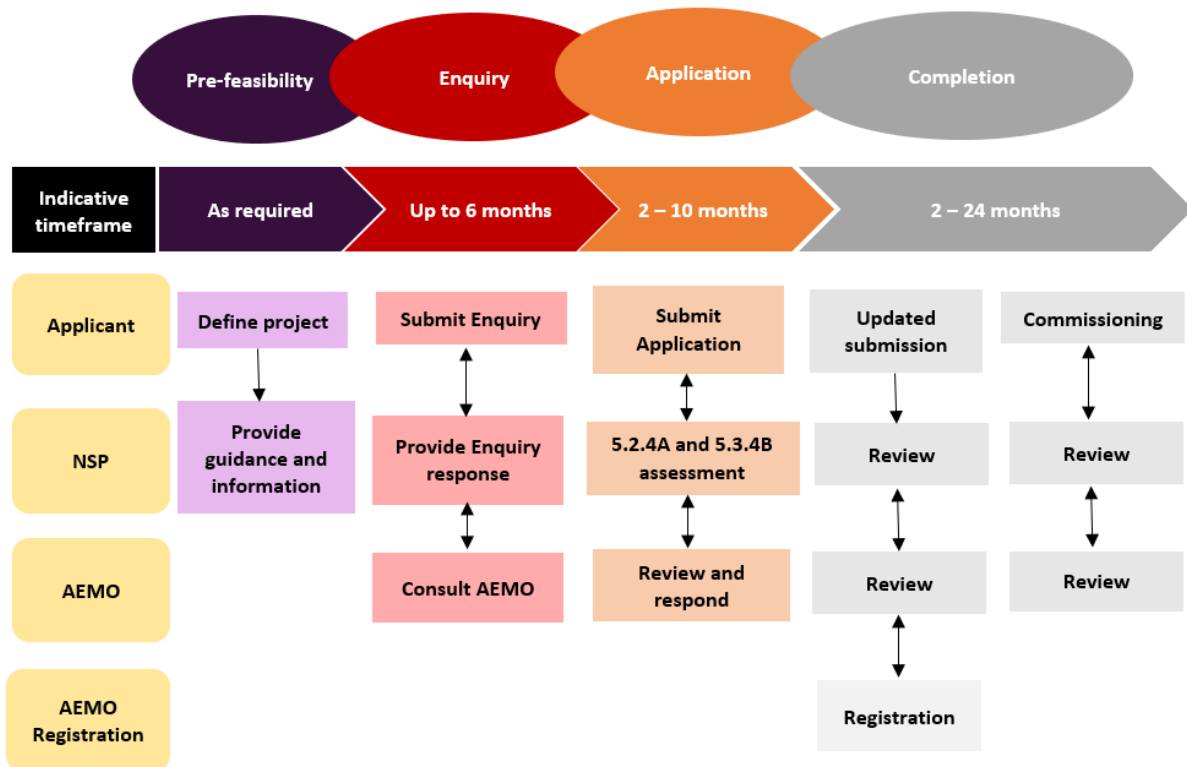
Pre-feasibility

Enquiry

Application

Completion

Indicative timeframe

As required

Up to 6 months

2 – 10 months

2 – 24 months

Applicant

NSP

AEMO

AEMO Registration

Define project

Provide guidance and information

Submit Enquiry

Provide Enquiry response

Consult AEMO

Submit Application

5.2.4A and 5.3.4B assessment

Review and respond

Updated submission

Review

Review

Registration

Commissioning

Review

Review